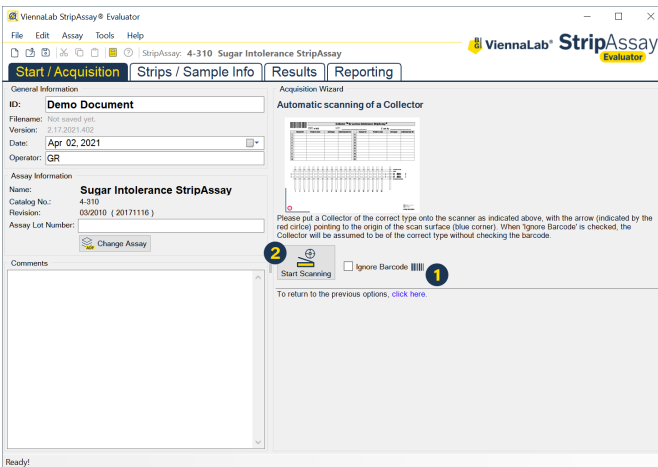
ViennaLab StripAssay® Evaluator

File Edit Assay Tools Help

StripAssay: 4-310 Sugar Intolerance StripAssay

ViennaLab StripAssay Evaluator

Start / Acquisition | Strips / Sample Info | Results | Reporting

General Information

ID: Demo Document
Filename: Not saved yet.
Version: 2.17.2021.402
Date: Apr 02, 2021
Operator: GR

Assay Information

Name: Sugar Intolerance StripAssay
Catalog No.: 4-310
Revision: 03/2010 ( 20171116 )
Assay Lot Number:

Change Assay

Comments

Acquisition Wizard

Automatic scanning of a Collector

Please put a Collector of the correct type onto the scanner as indicated above, with the arrow (indicated by the red circle) pointing to the origin of the scan surface (blue corner). When 'Ignore Barcode' is checked, the Collector will be assumed to be of the correct type without checking the barcode.

2 Start Scanning

Ignore Barcode 1

To return to the previous options, click here.

Ready!